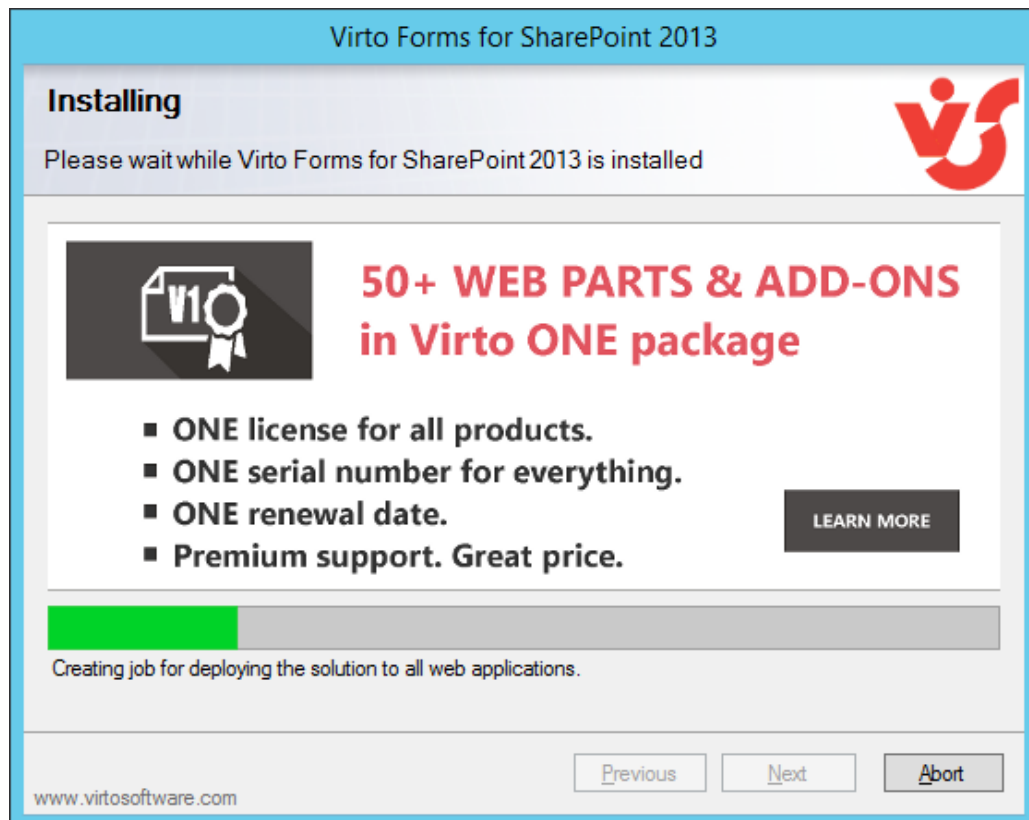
Virto Forms for SharePoint 2013

Installing

Please wait while Virto Forms for SharePoint 2013 is installed

V1O

50+ WEB PARTS & ADD-ONS in Virto ONE package

■ ONE license for all products.
■ ONE serial number for everything.
■ ONE renewal date.
■ Premium support. Great price.

LEARN MORE

Creating job for deploying the solution to all web applications.

Previous
Next
Abort

www.virtosoftware.com